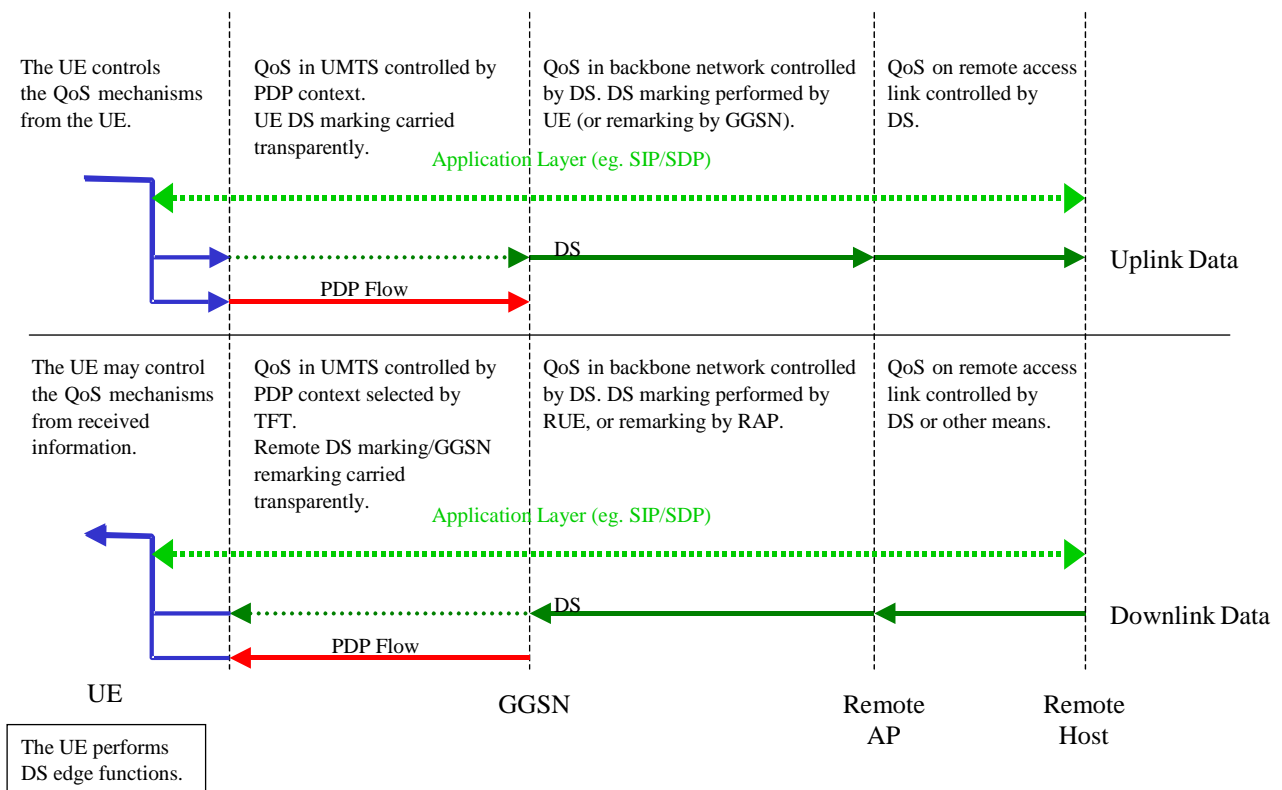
The UE controls the QoS mechanisms from the UE.

QoS in UMTS controlled by PDP context.
UE DS marking carried transparently.

QoS in backbone network controlled by DS. DS marking performed by UE (or remarking by GGSN).

QoS on remote access link controlled by DS.

Application Layer (eg. SIP/SDP)

DS

Uplink Data

PDP Flow

The UE may control the QoS mechanisms from received information.

QoS in UMTS controlled by PDP context selected by TFT.
Remote DS marking/GGSN remarking carried transparently.

QoS in backbone network controlled by DS. DS marking performed by RUE, or remarking by RAP.

QoS on remote access link controlled by DS or other means.

Application Layer (eg. SIP/SDP)

DS

Downlink Data

PDP Flow

UE

GGSN

Remote AP

Remote Host

The UE performs DS edge functions.